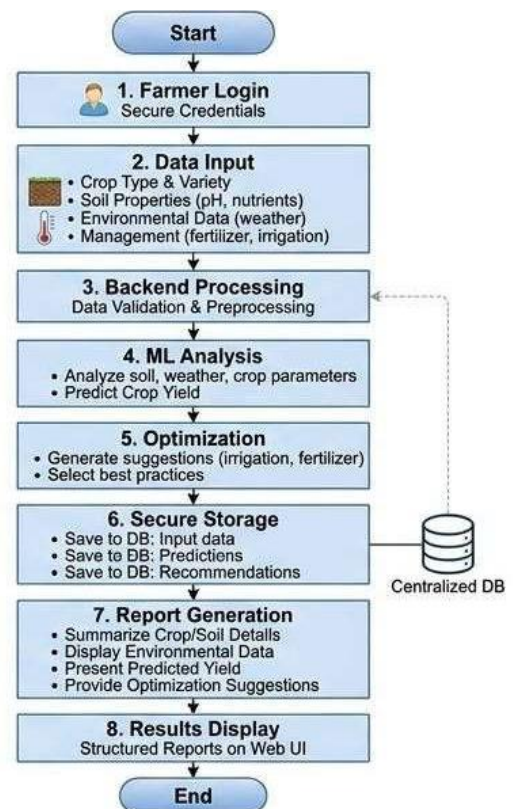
Start

1. Farmer Login
Secure Credentials

2. Data Input
• Crop Type & Variety
• Soil Properties (pH, nutrients)
• Environmental Data (weather)
• Management (fertilizer, irrigation)

3. Backend Processing
Data Validation & Preprocessing

4. ML Analysis
• Analyze soil, weather, crop parameters
• Predict Crop Yield

5. Optimization
• Generate suggestions (irrigation, fertilizer)
• Select best practices

6. Secure Storage
• Save to DB: Input data
• Save to DB: Predictions
• Save to DB: Recommendations

Centralized DB

7. Report Generation
• Summarize Crop/Soil Details
• Display Environmental Data
• Present Predicted Yield
• Provide Optimization Suggestions

8. Results Display
Structured Reports on Web UI

End